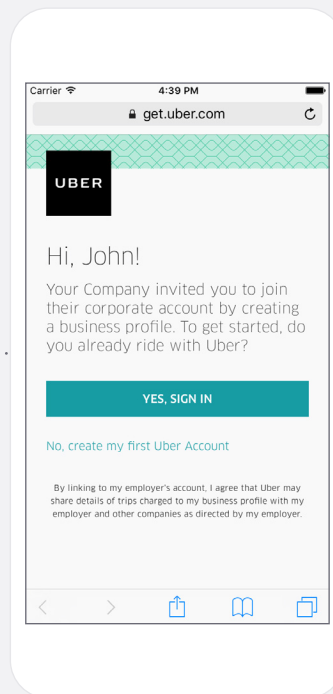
Carrier
4:39 PM
get.uber.com

UBER

Hi, John!

Your Company invited you to join their corporate account by creating a business profile. To get started, do you already ride with Uber?

YES, SIGN IN

No, create my first Uber Account

By linking to my employer's account, I agree that Uber may share details of trips charged to my business profile with my employer and other companies as directed by my employer.